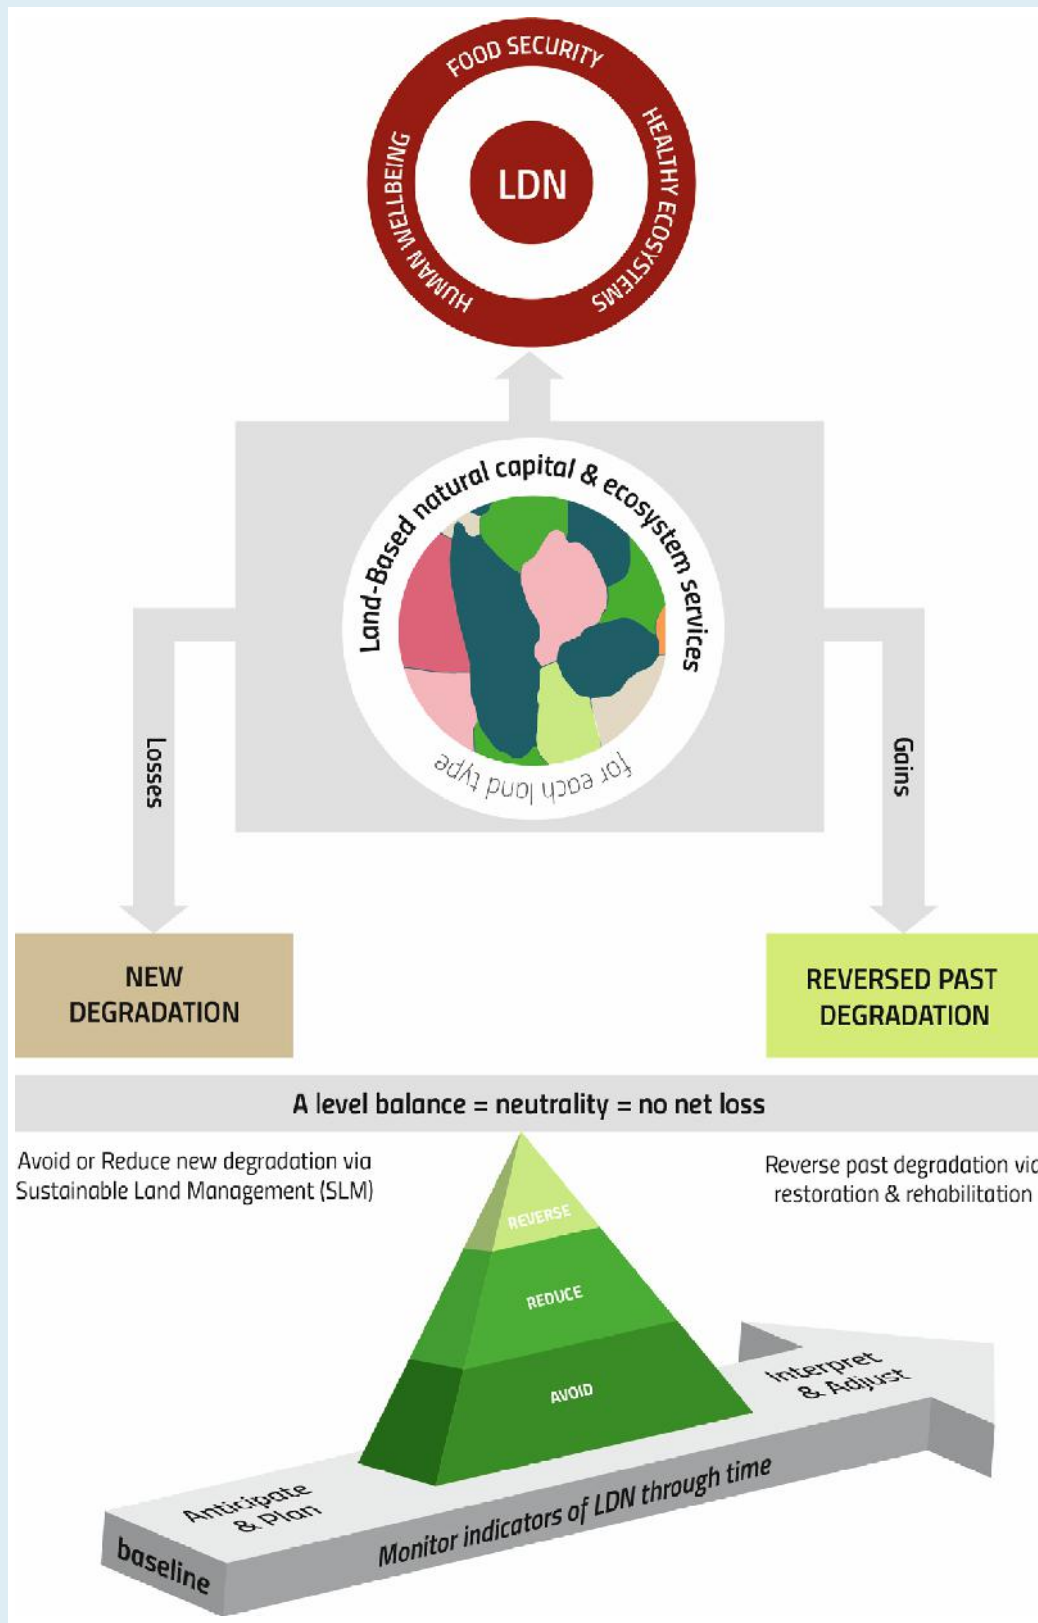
FOOD SECURITY
HEALTHY ECOSYSTEMS
HUMAN WELLBEING
LDN

Land-Based natural capital & ecosystem services
for each land type

Losses
Gains

NEW DEGRADATION

REVERSED PAST DEGRADATION

A level balance = neutrality = no net loss

Avoid or Reduce new degradation via Sustainable Land Management (SLM)

Reverse past degradation vi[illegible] restoration & rehabilitation

REVERSE
REDUCE
AVOID

Interpret & Adjust
Anticipate & Plan
baseline
Monitor indicators of LDN through time